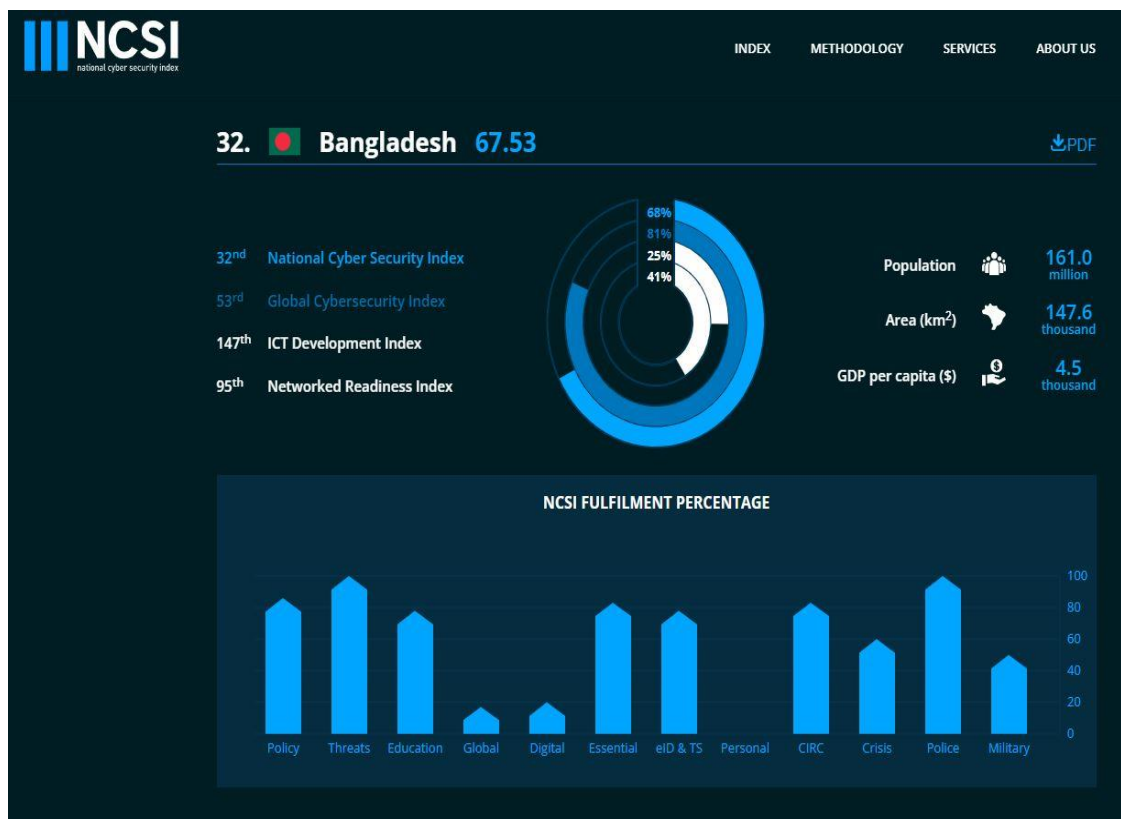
NCSI
national cyber security index

INDEX METHODOLOGY SERVICES ABOUT US

32. Bangladesh 67.53

PDF

32nd National Cyber Security Index
53rd Global Cybersecurity Index
147th ICT Development Index
95th Networked Readiness Index

68%
81%
25%
41%

Population 161.0 million
Area (km$^2$) 147.6 thousand
GDP per capita ($) 4.5 thousand

NCSI FULFILMENT PERCENTAGE

100
80
60
40
20
0

Policy Threats Education Global Digital Essential eID & TS Personal CIRC Crisis Police Military